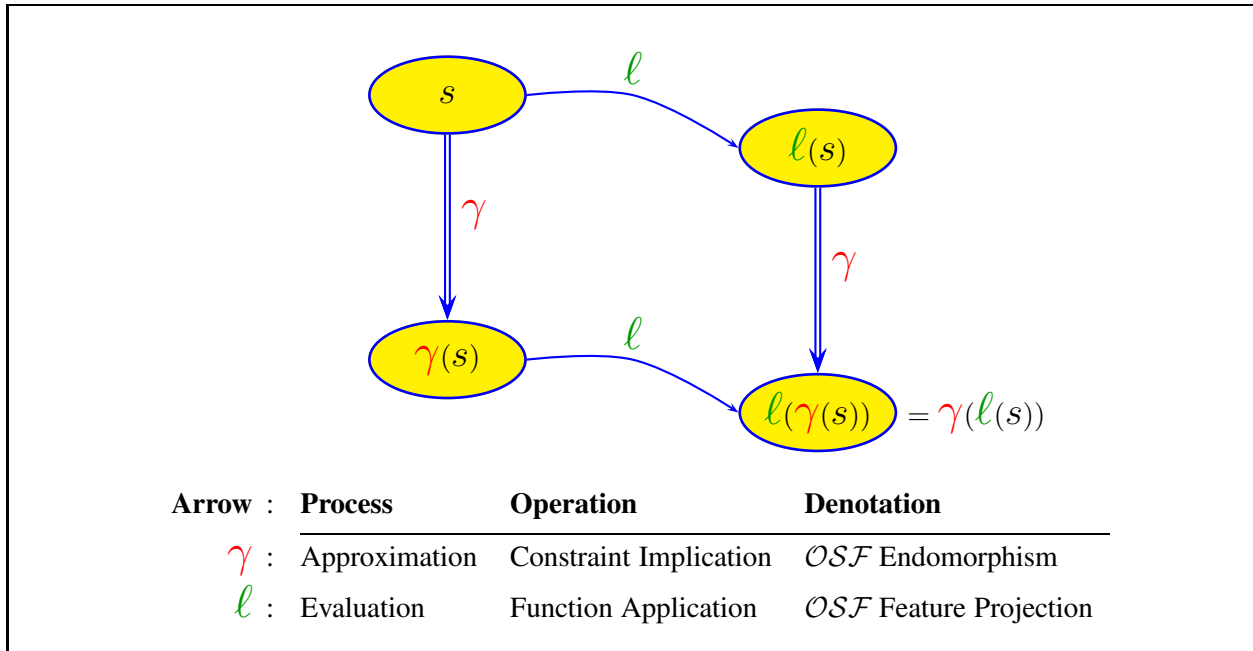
$s$

$\ell$

$\ell(s)$

$\gamma$

$\gamma$

$\gamma(s)$

$\ell$

$\ell(\gamma(s))$ $= \gamma(\ell(s))$

| Arrow : | Process | Operation | Denotation |
|---|---|---|---|
| $\gamma$ : | Approximation | Constraint Implication | $\mathcal{OSF}$ Endomorphism |
| $\ell$ : | Evaluation | Function Application | $\mathcal{OSF}$ Feature Projection |